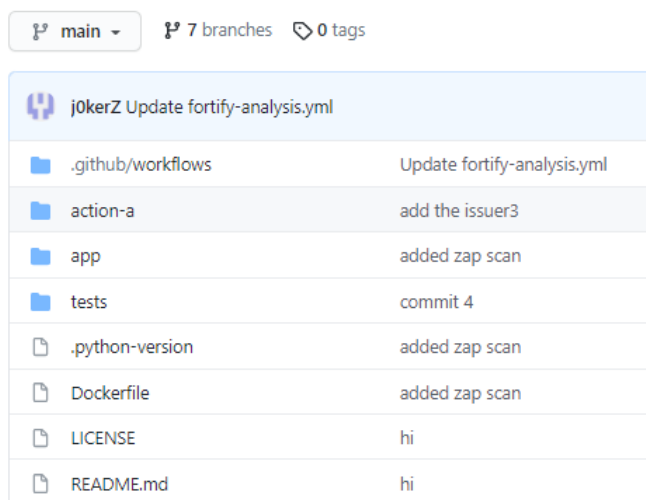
main

7 branches

0 tags

j0kerZ Update fortify-analysis.yml

| | |
|---|---|
| .github/workflows | Update fortify-analysis.yml |
| action-a | add the issuer3 |
| app | added zap scan |
| tests | commit 4 |
| .python-version | added zap scan |
| Dockerfile | added zap scan |
| LICENSE | hi |
| README.md | hi |